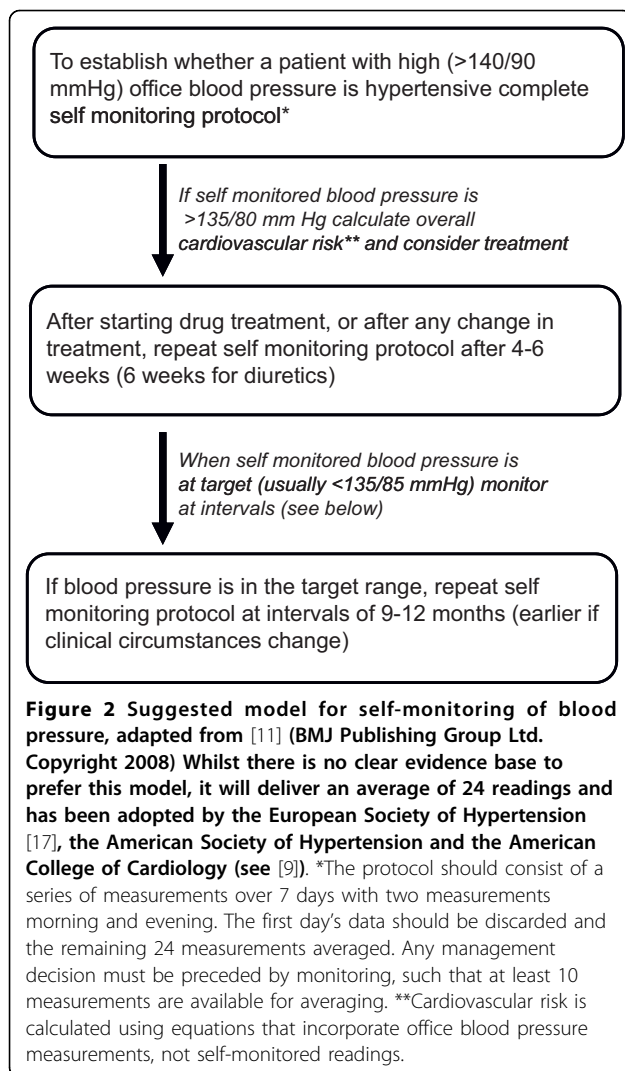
To establish whether a patient with high (>140/90 mmHg) office blood pressure is hypertensive complete self monitoring protocol*

If self monitored blood pressure is >135/80 mm Hg calculate overall cardiovascular risk** and consider treatment

After starting drug treatment, or after any change in treatment, repeat self monitoring protocol after 4-6 weeks (6 weeks for diuretics)

When self monitored blood pressure is at target (usually <135/85 mmHg) monitor at intervals (see below)

If blood pressure is in the target range, repeat self monitoring protocol at intervals of 9-12 months (earlier if clinical circumstances change)

**Figure 2 Suggested model for self-monitoring of blood pressure, adapted from** [11] **(BMJ Publishing Group Ltd. Copyright 2008) Whilst there is no clear evidence base to prefer this model, it will deliver an average of 24 readings and has been adopted by the European Society of Hypertension** [17]**, the American Society of Hypertension and the American College of Cardiology (see** [9]**)**. *The protocol should consist of a series of measurements over 7 days with two measurements morning and evening. The first day's data should be discarded and the remaining 24 measurements averaged. Any management decision must be preceded by monitoring, such that at least 10 measurements are available for averaging. **Cardiovascular risk is calculated using equations that incorporate office blood pressure measurements, not self-monitored readings.